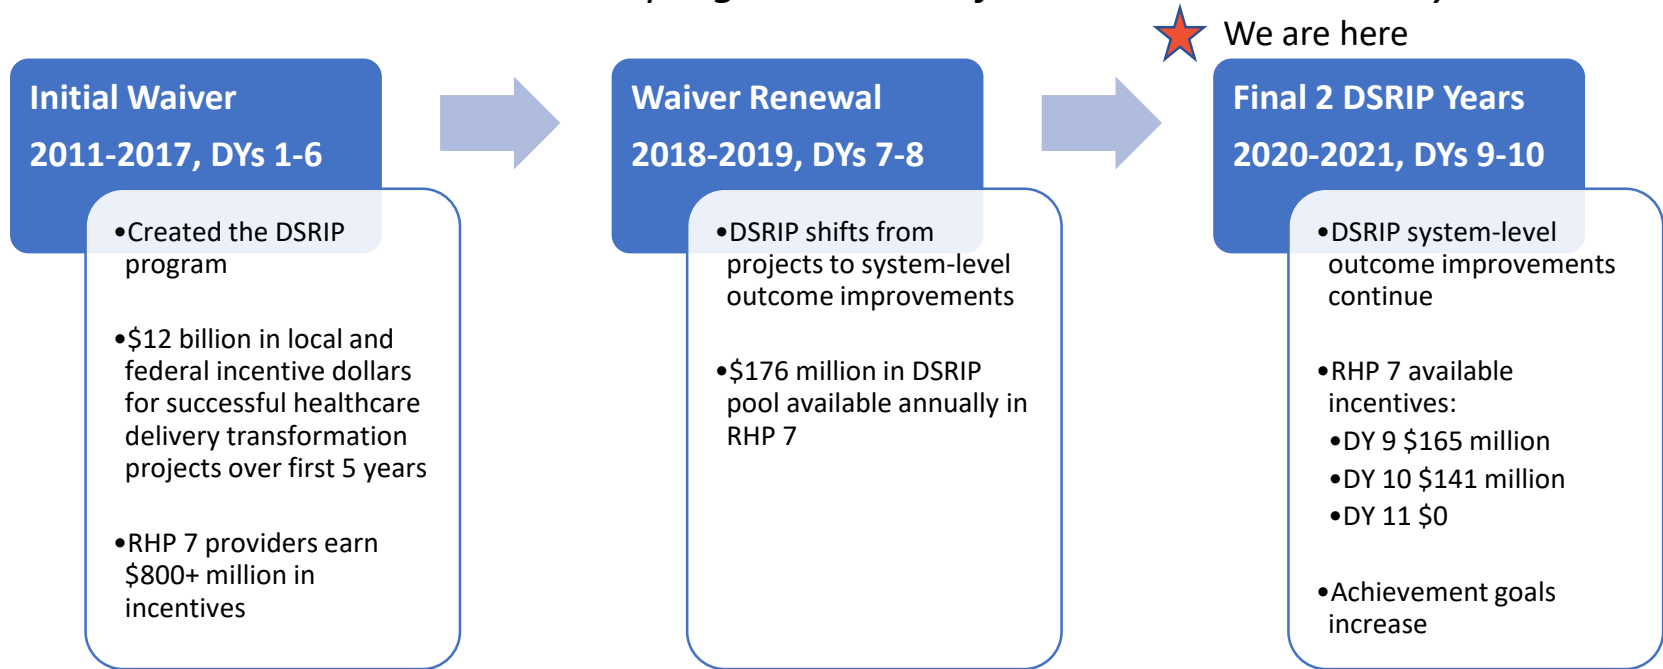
We are here

Initial Waiver

2011-2017, DYs 1-6

•Created the DSRIP program

•$12 billion in local and federal incentive dollars for successful healthcare delivery transformation projects over first 5 years

•RHP 7 providers earn $800+ million in incentives

Waiver Renewal

2018-2019, DYs 7-8

•DSRIP shifts from projects to system-level outcome improvements

•$176 million in DSRIP pool available annually in RHP 7

Final 2 DSRIP Years

2020-2021, DYs 9-10

•DSRIP system-level outcome improvements continue

•RHP 7 available incentives:

•DY 9 $165 million

•DY 10 $141 million

•DY 11 $0

•Achievement goals increase